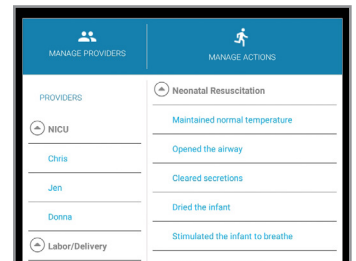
MANAGE PROVIDERS

MANAGE ACTIONS

PROVIDERS

NICU

Chria

Jen

Donna

Labor/Delivery

Neonatal Resuscitation

Maintained normal temperature

Opened the airway

Cleared secretions

Dried the infant

Stimulated the infant to breathe